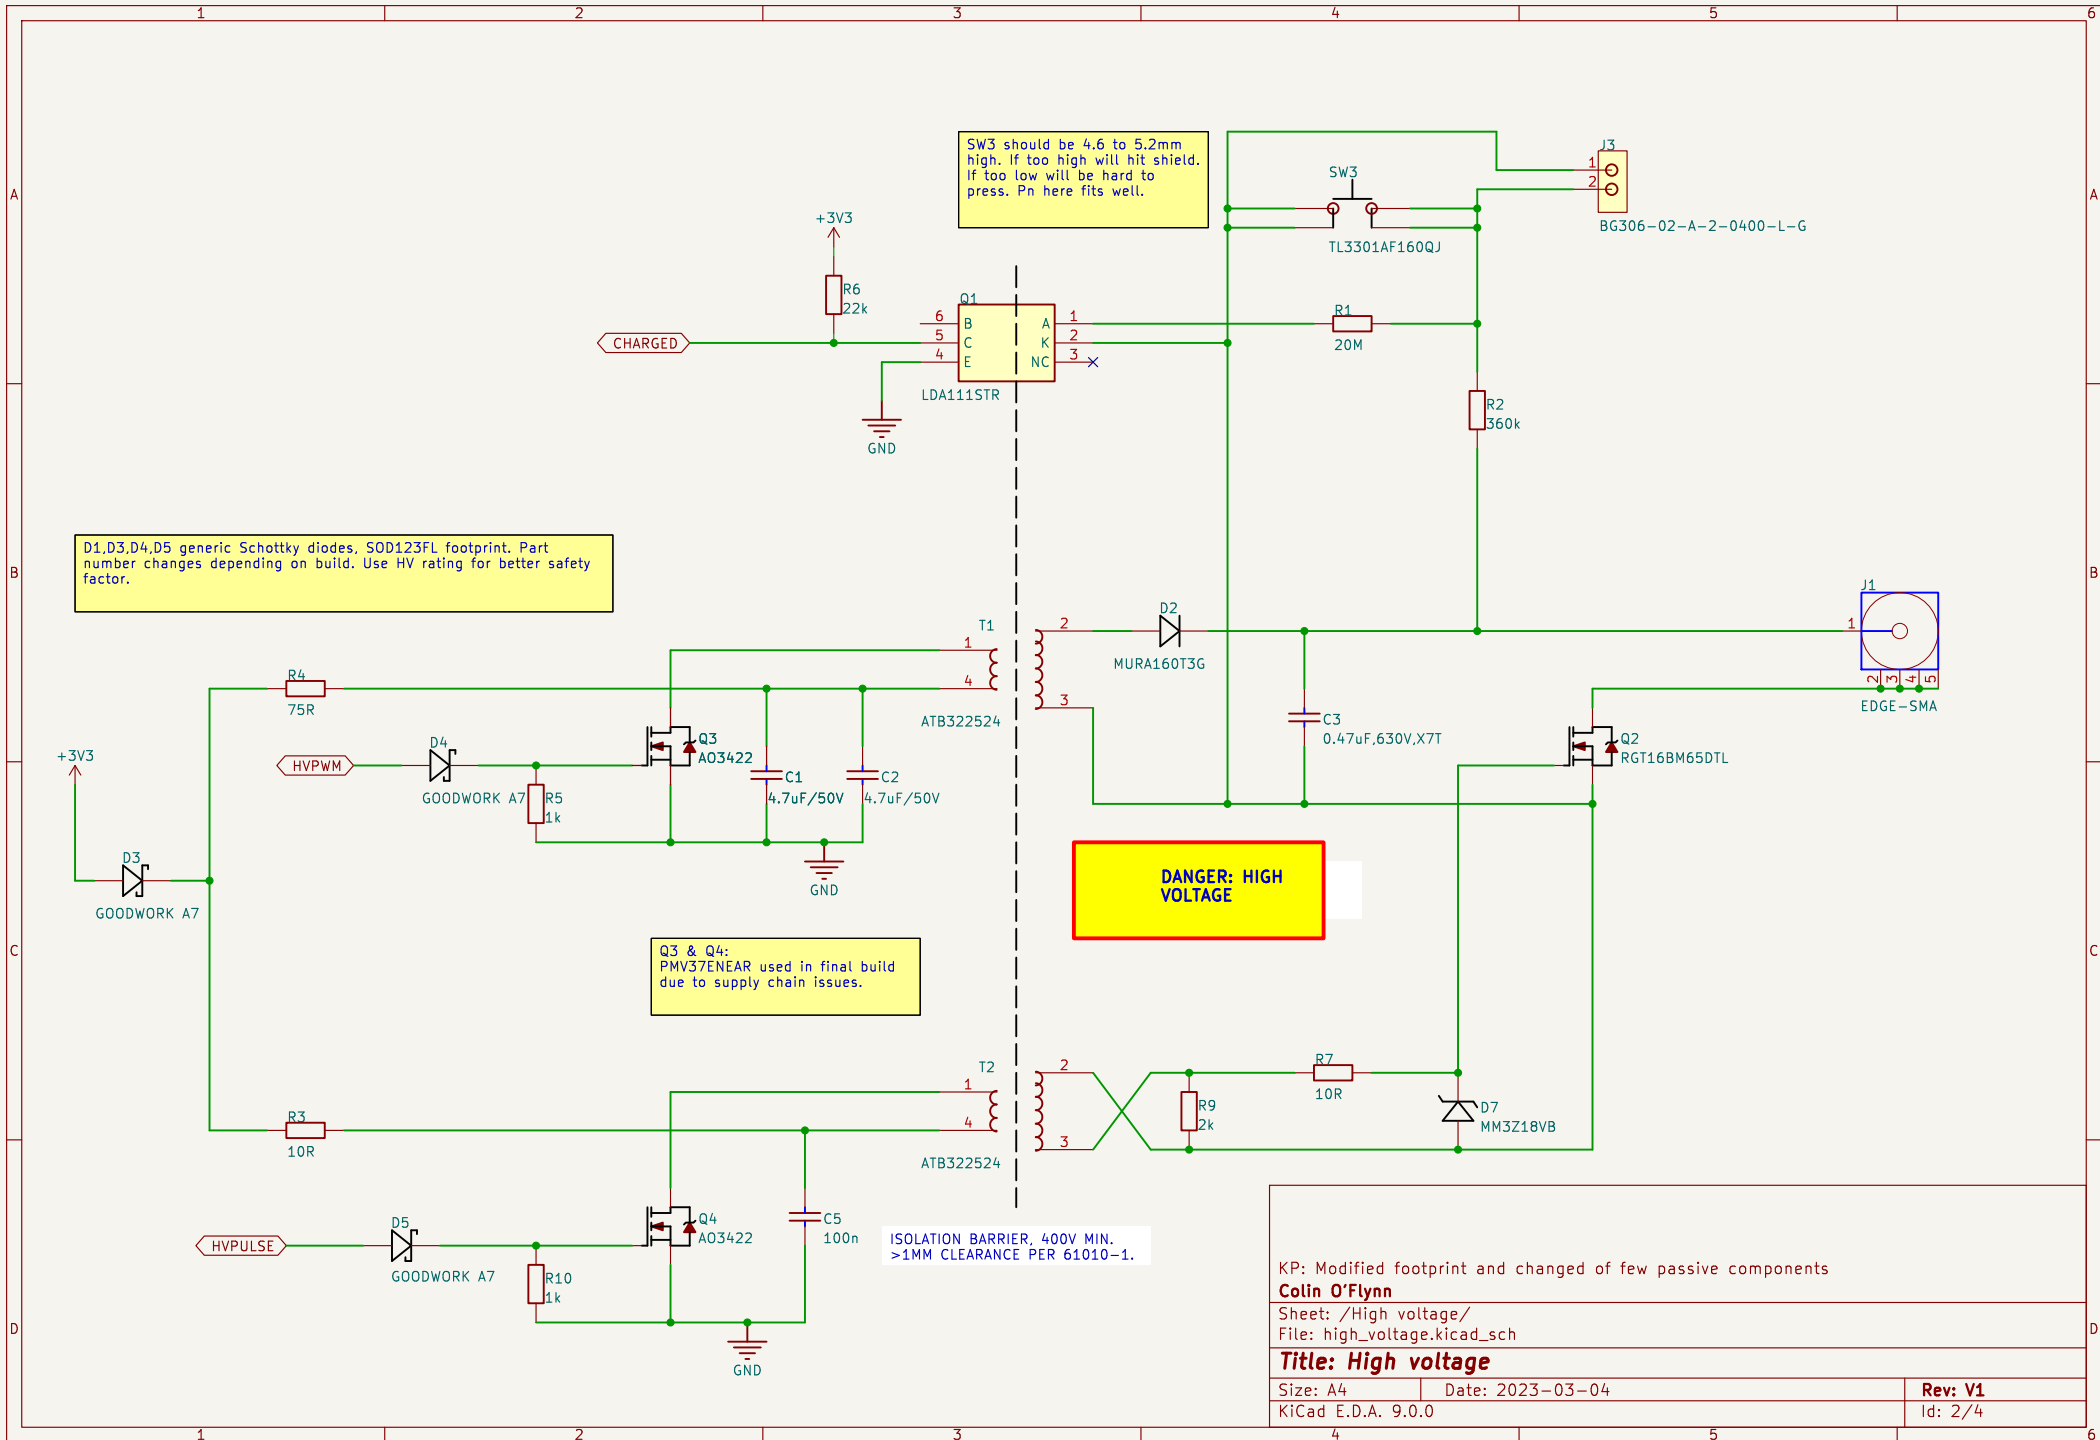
1 2 3 4 5 6

A

SW3 should be 4.6 to 5.2mm high. If too high will hit shield. If too low will be hard to press. Pn here fits well.

+3V3
R6
22k
CHARGED
Q1
6 B
5 C
4 E
A 1
K 2
NC 3
LDA111STR
GND
R1
20M
SW3
TL3301AF160QJ
J3
1
2
BG306-02-A-2-0400-L-G
R2
360k

B

D1,D3,D4,D5 generic Schottky diodes, SOD123FL footprint. Part number changes depending on build. Use HV rating for better safety factor.

T1
1
4
2
3
ATB322524
D2
MURA160T3G
J1
1
2 3 4 5
EDGE-SMA
C3
0.47uF,630V,X7T
Q2
RGT16BM65DTL
R4
75R
+3V3
HVPWM
D4
GOODWORK A7
R5
1k
Q3
AO3422
C1
4.7uF/50V
C2
4.7uF/50V
GND
D3
GOODWORK A7

DANGER: HIGH VOLTAGE

C

Q3 & Q4:
PMV37ENEAR used in final build due to supply chain issues.

T2
1
4
2
3
ATB322524
R3
10R
R7
10R
R9
2k
D7
MM3Z18VB
HVPULSE
D5
GOODWORK A7
R10
1k
Q4
AO3422
C5
100n
GND

ISOLATION BARRIER, 400V MIN.
>1MM CLEARANCE PER 61010-1.

D

KP: Modified footprint and changed of few passive components
Colin O'Flynn
Sheet: /High voltage/
File: high_voltage.kicad_sch
Title: High voltage
Size: A4 Date: 2023-03-04 Rev: V1
KiCad E.D.A. 9.0.0 Id: 2/4

1 2 3 4 5 6